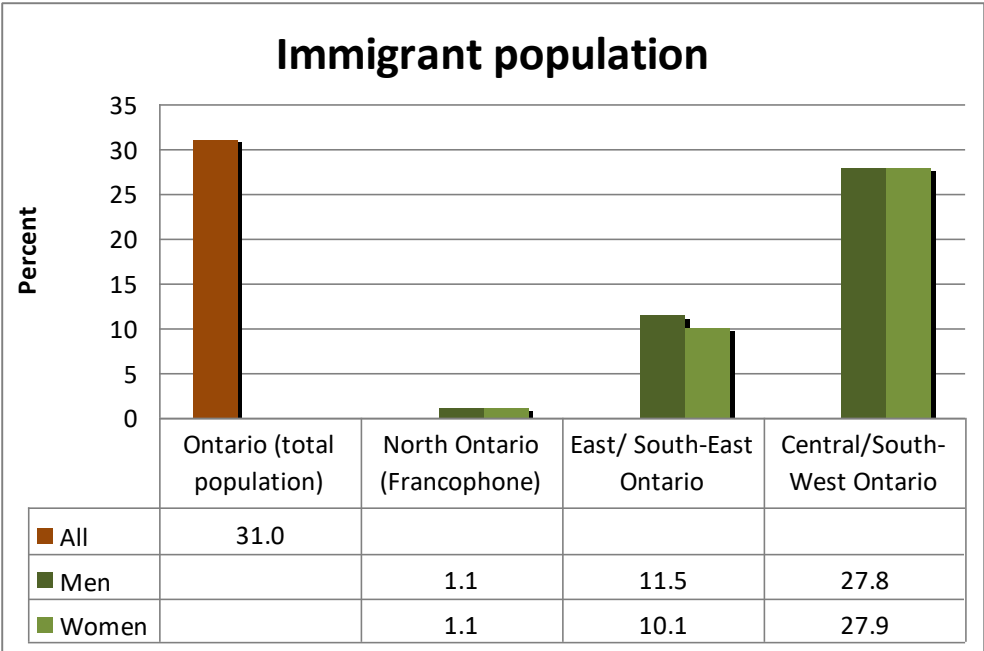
Immigrant population

Percent

35
30
25
20
15
10
5
0

| | Ontario (total population) | North Ontario (Francophone) | East/ South-East Ontario | Central/South-West Ontario |
|---|---|---|---|---|
| All | 31.0 | | | |
| Men | | 1.1 | 11.5 | 27.8 |
| Women | | 1.1 | 10.1 | 27.9 |